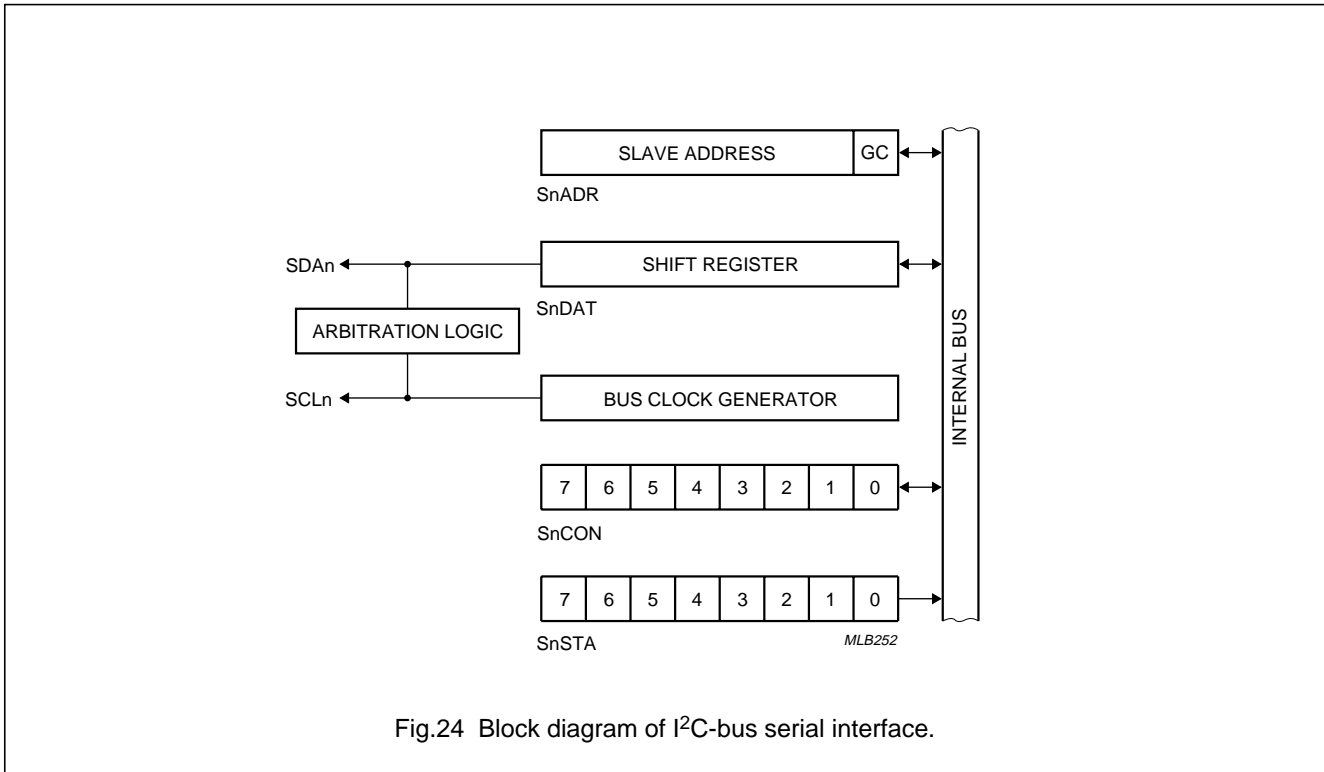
SLAVE ADDRESS GC

SnADR

SDAn

SHIFT REGISTER

SnDAT

ARBITRATION LOGIC

SCLn

BUS CLOCK GENERATOR

INTERNAL BUS

| 7 | 6 | 5 | 4 | 3 | 2 | 1 | 0 |
|---|---|---|---|---|---|---|---|

SnCON

| 7 | 6 | 5 | 4 | 3 | 2 | 1 | 0 |
|---|---|---|---|---|---|---|---|

SnSTA

MLB252

Fig.24 Block diagram of $I^2C$-bus serial interface.